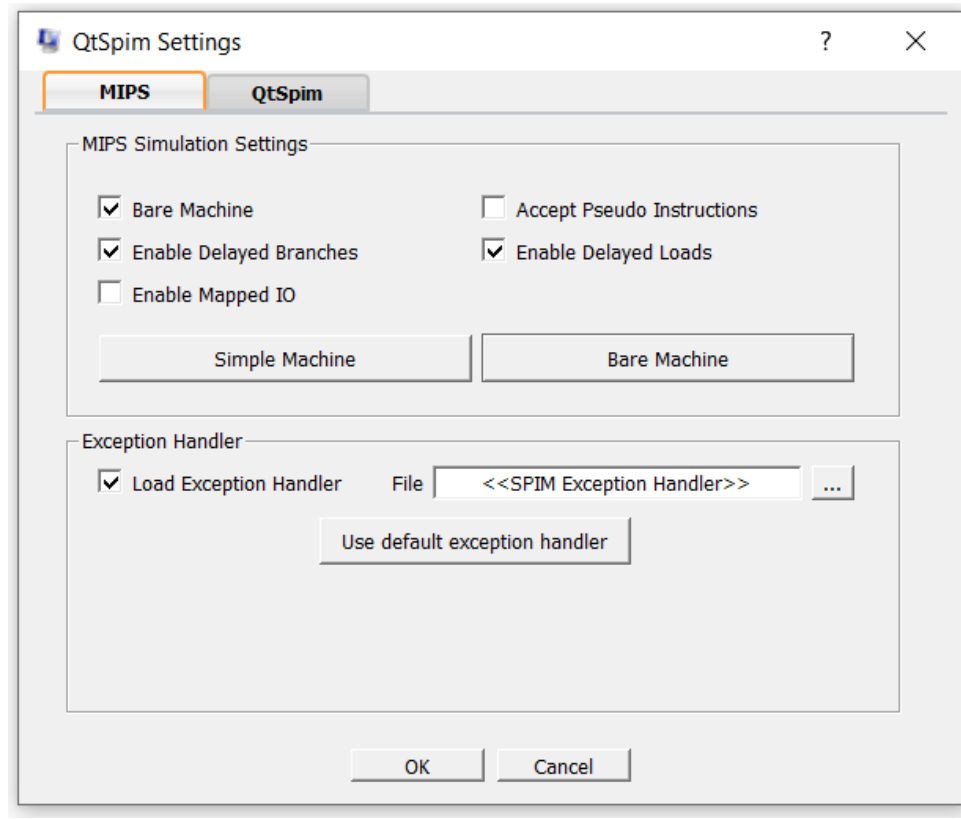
QtSpim Settings ? ×

MIPS QtSpim

MIPS Simulation Settings

☑ Bare Machine
☐ Accept Pseudo Instructions
☑ Enable Delayed Branches
☑ Enable Delayed Loads
☐ Enable Mapped IO

Simple Machine Bare Machine

Exception Handler

☑ Load Exception Handler File <<SPIM Exception Handler>> ...

Use default exception handler

OK Cancel